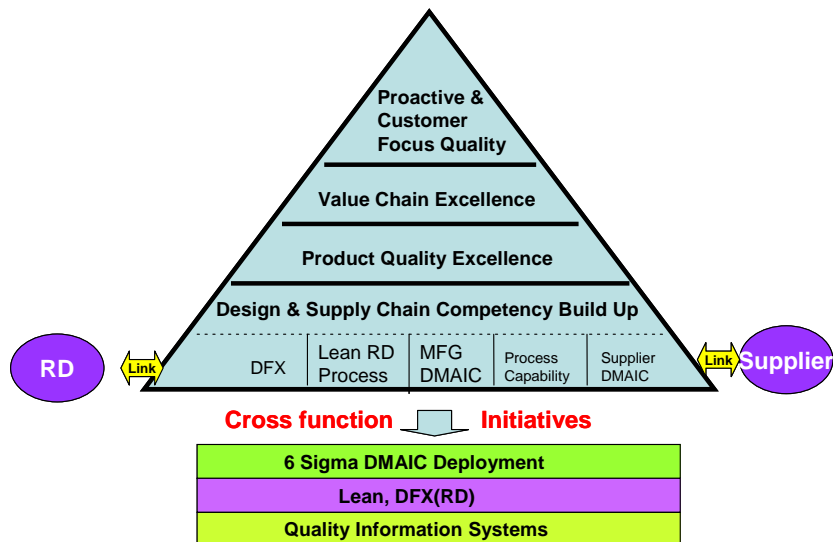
Proactive & Customer Focus Quality

Value Chain Excellence

Product Quality Excellence

Design & Supply Chain Competency Build Up

DFX

Lean RD Process

MFG DMAIC

Process Capability

Supplier DMAIC

RD

Link

Link

Supplier

Cross function

Initiatives

6 Sigma DMAIC Deployment

Lean, DFX(RD)

Quality Information Systems